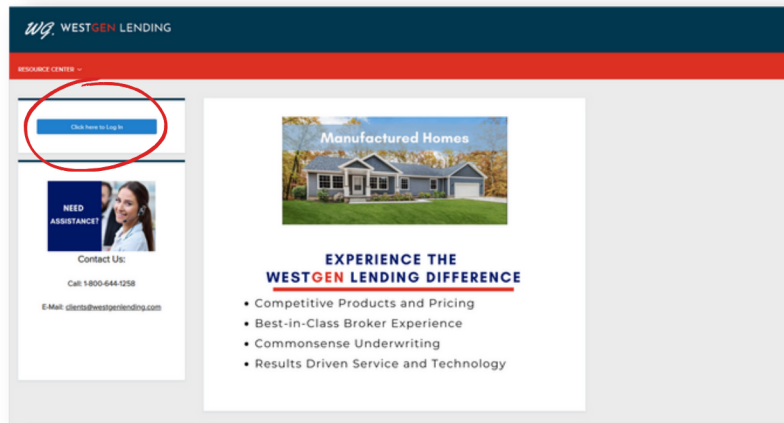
WG. WESTGEN LENDING

RESOURCE CENTER

Click here to Log In

NEED ASSISTANCE?

Contact Us:

Call: 1-800-644-1258

E-Mail: clients@westgenlending.com

Manufactured Homes

EXPERIENCE THE WESTGEN LENDING DIFFERENCE

• Competitive Products and Pricing
• Best-in-Class Broker Experience
• Commonsense Underwriting
• Results Driven Service and Technology